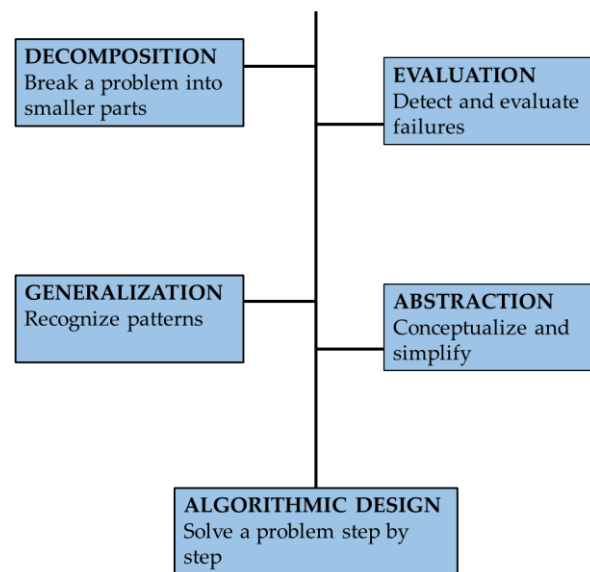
DECOMPOSITION
Break a problem into smaller parts

EVALUATION
Detect and evaluate failures

GENERALIZATION
Recognize patterns

ABSTRACTION
Conceptualize and simplify

ALGORITHMIC DESIGN
Solve a problem step by step